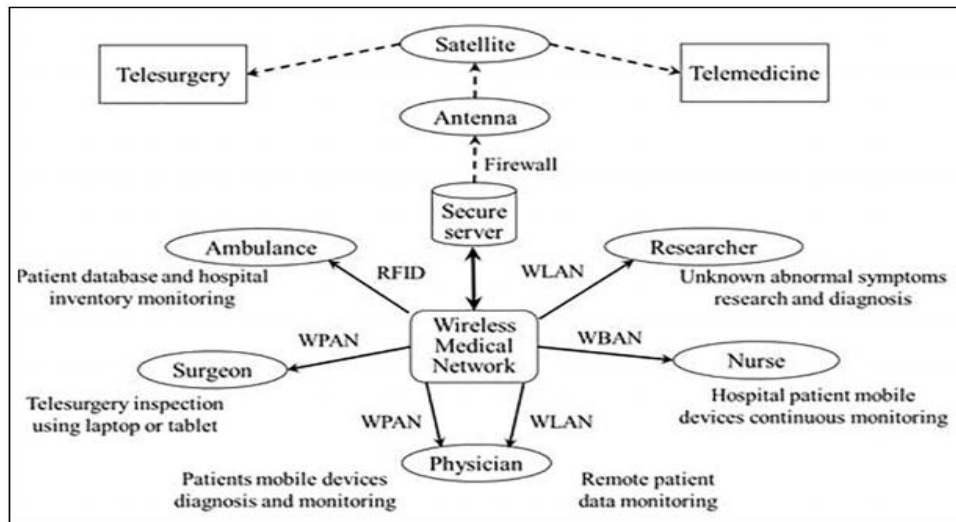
Satellite

Telesurgery

Telemedicine

Antenna

Firewall

Secure server

Ambulance

Researcher

Patient database and hospital inventory monitoring

RFID

WLAN

Unknown abnormal symptoms research and diagnosis

WPAN

Wireless Medical Network

WBAN

Surgeon

Nurse

Telesurgery inspection using laptop or tablet

Hospital patient mobile devices continuous monitoring

WPAN

WLAN

Physician

Patients mobile devices diagnosis and monitoring

Remote patient data monitoring